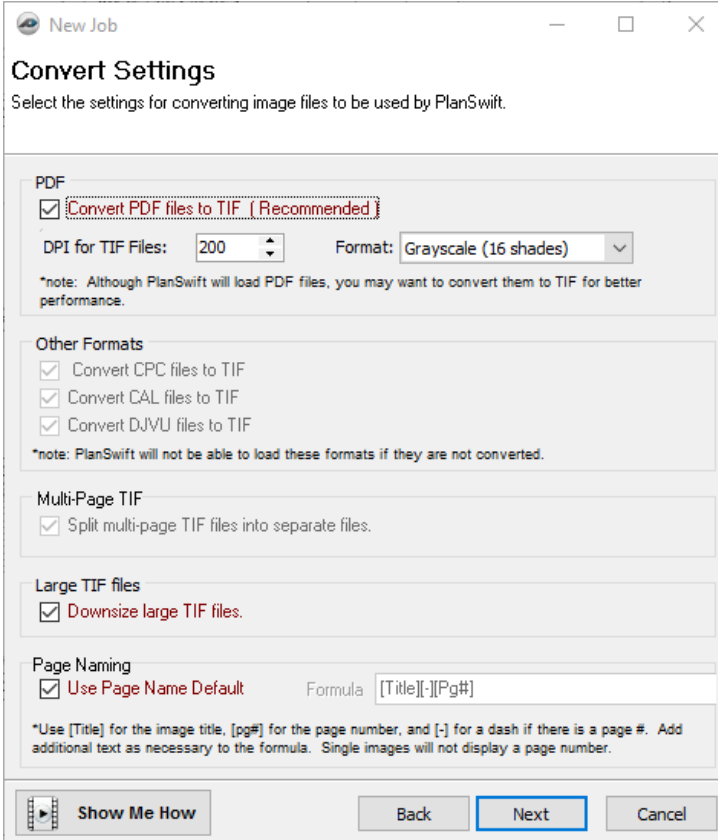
New Job

Convert Settings
Select the settings for converting image files to be used by PlanSwift.

PDF
Convert PDF files to TIF ( Recommended )
DPI for TIF Files: 200 Format: Grayscale (16 shades)
*note: Although PlanSwift will load PDF files, you may want to convert them to TIF for better performance.

Other Formats
Convert CPC files to TIF
Convert CAL files to TIF
Convert DJVU files to TIF
*note: PlanSwift will not be able to load these formats if they are not converted.

Multi-Page TIF
Split multi-page TIF files into separate files.

Large TIF files
Downsize large TIF files.

Page Naming
Use Page Name Default Formula [Title][-][Pg#]
*Use [Title] for the image title, [pg#] for the page number, and [-] for a dash if there is a page #. Add additional text as necessary to the formula. Single images will not display a page number.

Show Me How Back Next Cancel